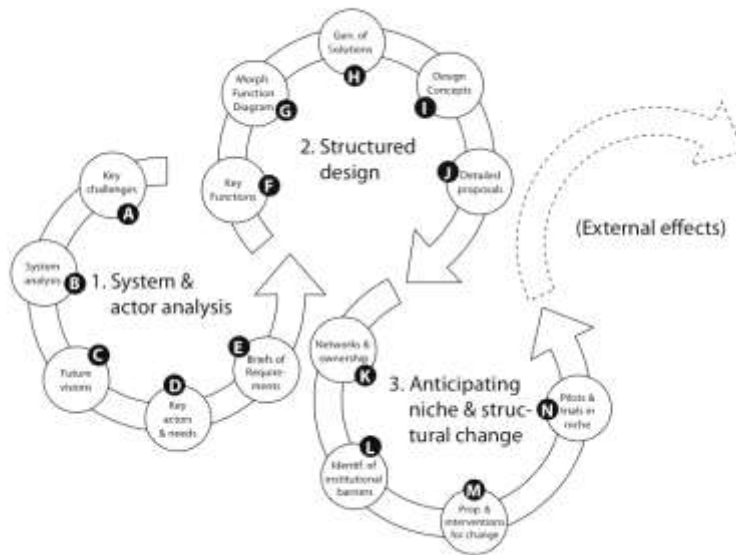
Gen. of Solutions
H

Morph. Function Diagram
G

Design Concepts
I

2. Structured design

Key Functions
F

Detailed proposals
J

(External effects)

Key challenges
A

System analysis
B

1. System & actor analysis

Future visions
C

Key actors & needs
D

Briefs of Requirements
E

Networks & ownership
K

3. Anticipating niche & structural change

Pilots & trials in niche
N

Identif. of institutional barriers
L

Prop. & interventions for change
M